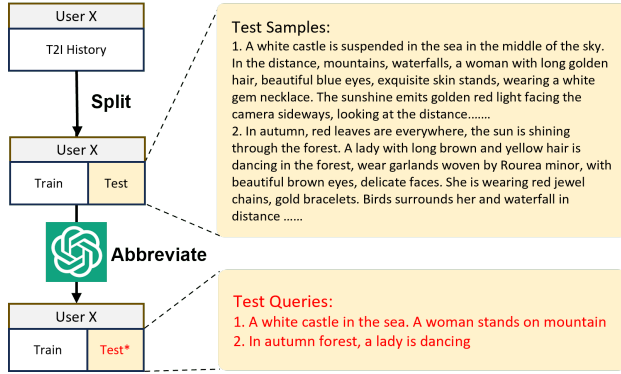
User X

T2I History

Split

User X

Train

Test

Abbreviate

User X

Train

Test*

Test Samples:
1. A white castle is suspended in the sea in the middle of the sky. In the distance, mountains, waterfalls, a woman with long golden hair, beautiful blue eyes, exquisite skin stands, wearing a white gem necklace. The sunshine emits golden red light facing the camera sideways, looking at the distance.......
2. In autumn, red leaves are everywhere, the sun is shining through the forest. A lady with long brown and yellow hair is dancing in the forest, wear garlands woven by Rourea minor, with beautiful brown eyes, delicate faces. She is wearing red jewel chains, gold bracelets. Birds surrounds her and waterfall in distance ......

Test Queries:
1. A white castle in the sea. A woman stands on mountain
2. In autumn forest, a lady is dancing